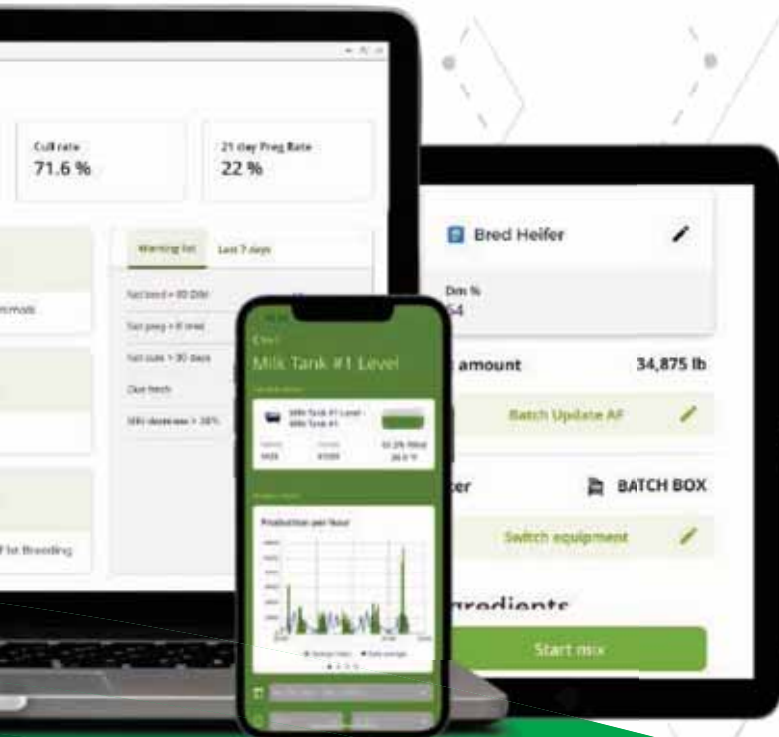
Cull rate
71.6 %

21 day Preg Rate
22 %

Warning list
Last 7 days

Not bred > 80 DIM
Not preg > 8 mo
Not cure > 30 days
Due fresh
SRH decrease > 38%

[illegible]imals

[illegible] for Breeding

Milk Tank #1 Level

Milk Tank #1 Level - Milk Tank #1

Production per hour

Bred Heifer

Dm %
54

amount
34,875 lb

Batch Update AF

er
BATCH BOX

Switch equipment

gredients

Start mix